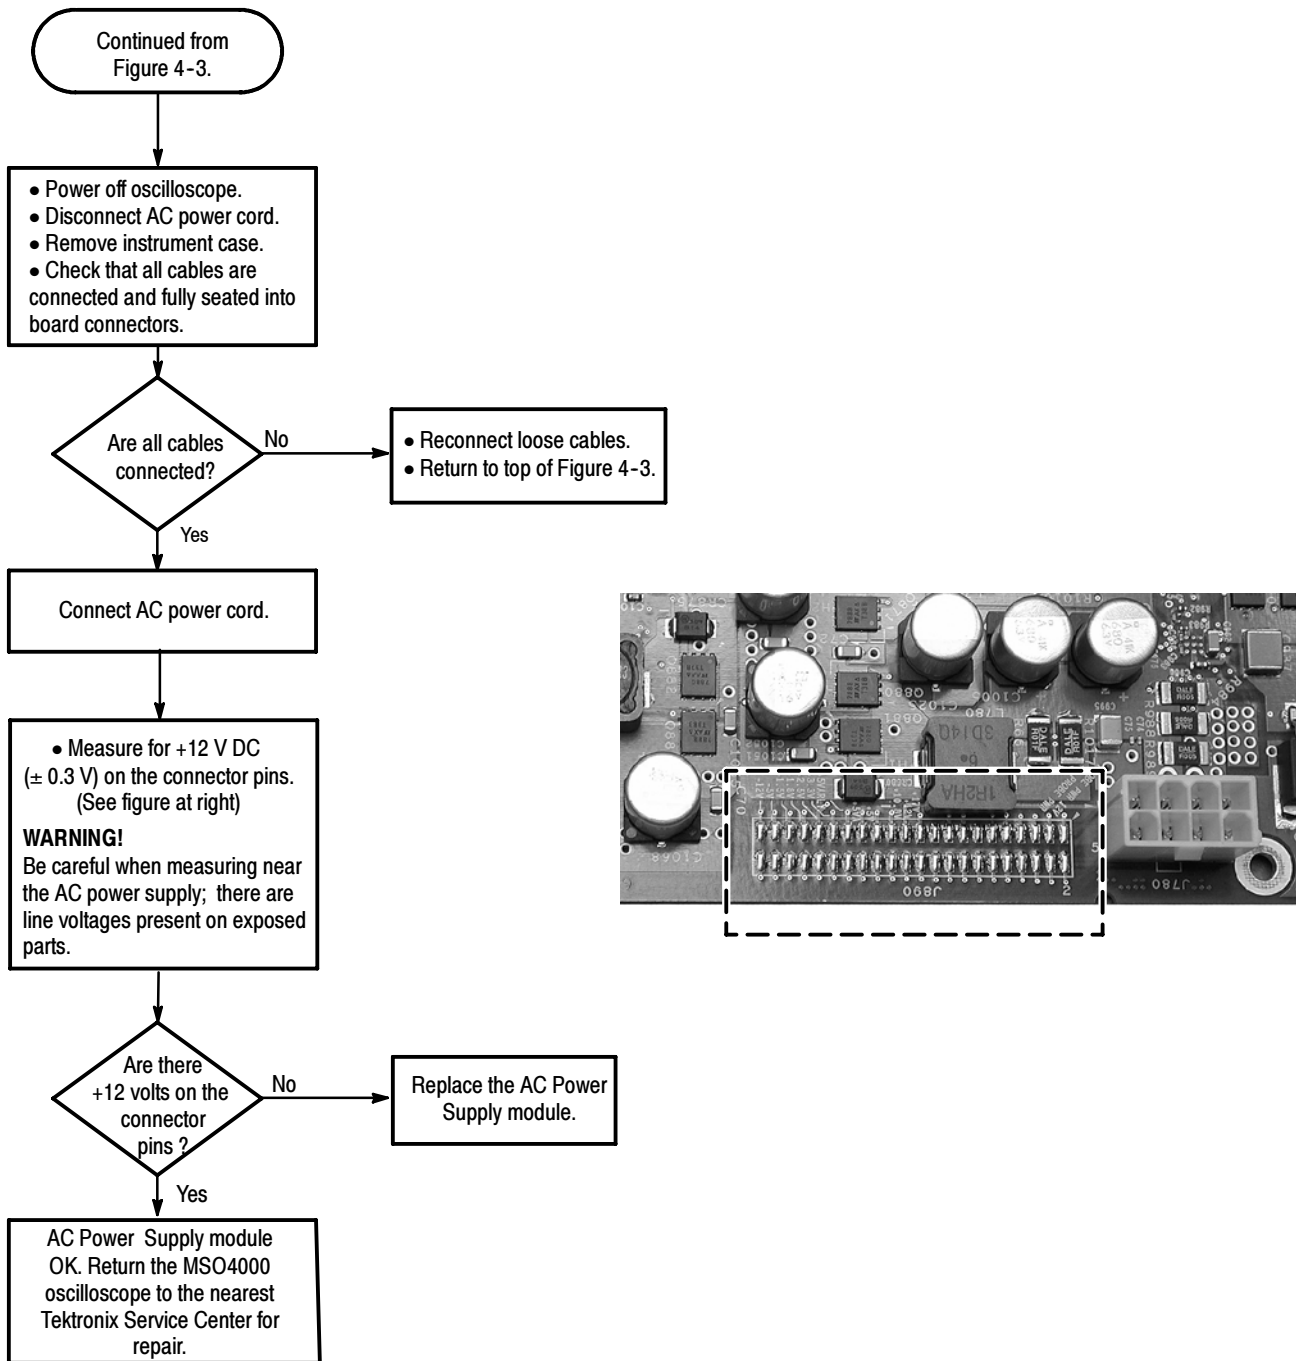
Continued from Figure 4-3.

• Power off oscilloscope.
• Disconnect AC power cord.
• Remove instrument case.
• Check that all cables are connected and fully seated into board connectors.

Are all cables connected?

No

• Reconnect loose cables.
• Return to top of Figure 4-3.

Yes

Connect AC power cord.

• Measure for +12 V DC ($\pm$ 0.3 V) on the connector pins. (See figure at right)

WARNING!
Be careful when measuring near the AC power supply; there are line voltages present on exposed parts.

3D140
1R2HA
J890
J780

Are there +12 volts on the connector pins ?

No

Replace the AC Power Supply module.

Yes

AC Power Supply module OK. Return the MSO4000 oscilloscope to the nearest Tektronix Service Center for repair.